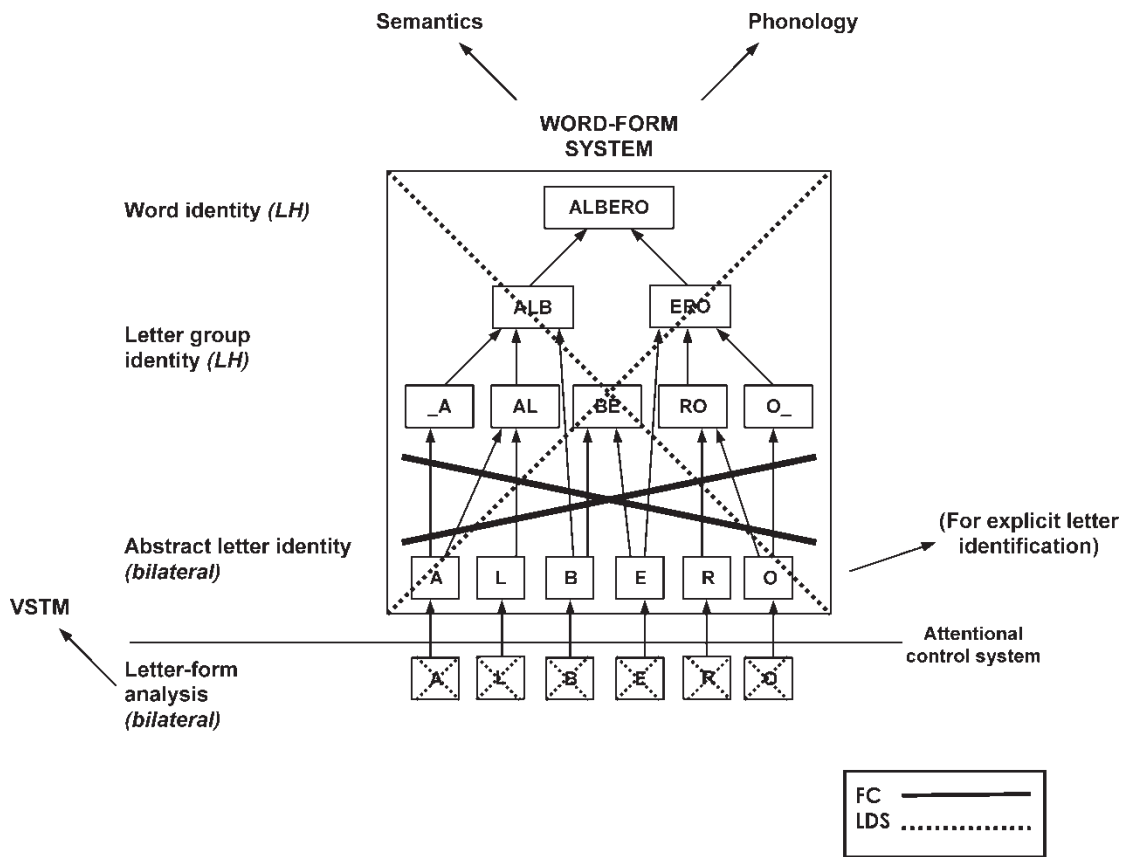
Semantics

Phonology

WORD-FORM SYSTEM

Word identity *(LH)*

ALBERO

ALB

ERO

Letter group identity *(LH)*

_A

AL

BE

RO

O_

Abstract letter identity *(bilateral)*

A

L

B

E

R

O

(For explicit letter identification)

VSTM

Attentional control system

Letter-form analysis *(bilateral)*

A

L

B

E

R

O

FC

LDS